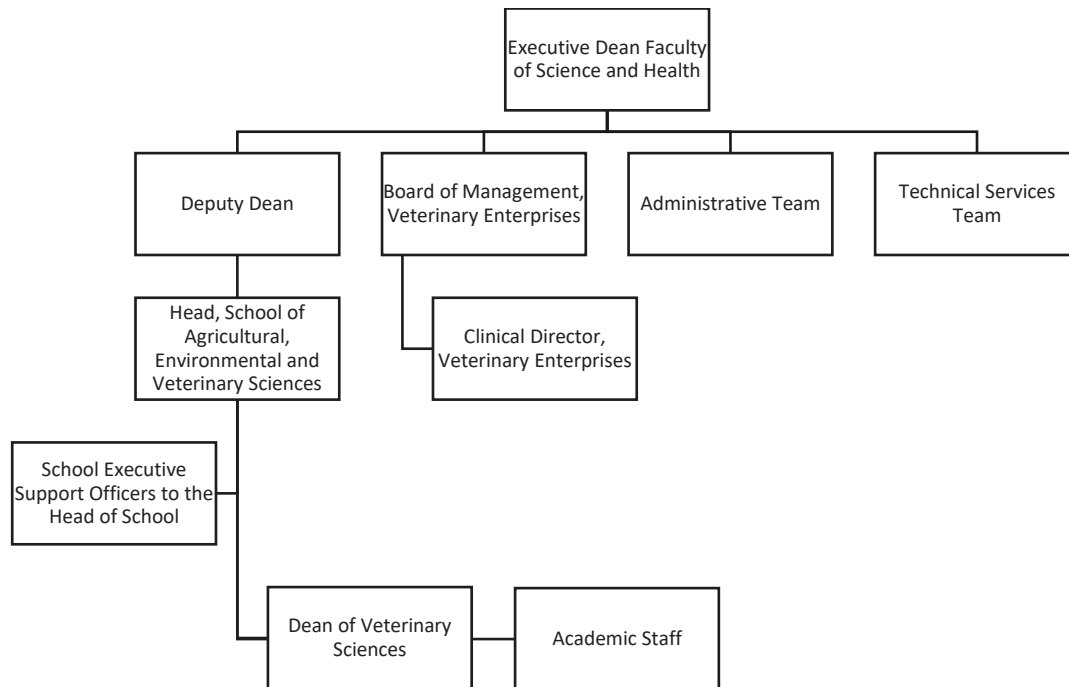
Executive Dean Faculty of Science and Health

Deputy Dean

Board of Management, Veterinary Enterprises

Administrative Team

Technical Services Team

Head, School of Agricultural, Environmental and Veterinary Sciences

Clinical Director, Veterinary Enterprises

School Executive Support Officers to the Head of School

Dean of Veterinary Sciences

Academic Staff